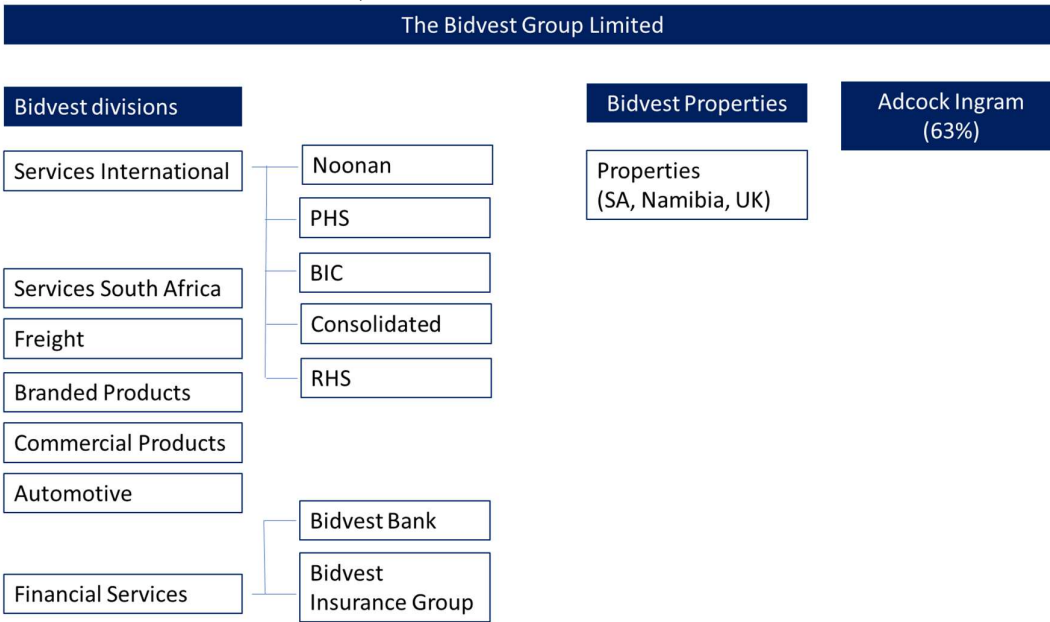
The Bidvest Group Limited

Bidvest divisions

Services International

Noonan

PHS

BIC

Consolidated

RHS

Services South Africa

Freight

Branded Products

Commercial Products

Automotive

Bidvest Bank

Bidvest Insurance Group

Financial Services

Bidvest Properties

Properties (SA, Namibia, UK)

Adcock Ingram (63%)